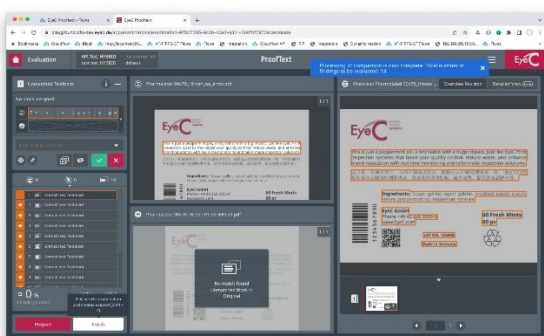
EyeC ProofText – Tests
EyeC ProofText

Evaluation
ProofText
Processing of comparison to check complete. Total number of findings to be evaluated: 14
EyeC

Unmatched Textblock

Pharmaceutical_Leaflet_eye_proto.pdf

EyeC

Pharmaceutical_Leaflet_eye_proto.pdf

Overview Pharmaceutical_Leaflet_eye_proto.pdf
Overview Revision
Detailed View

This is just a peppermint pin, a tiny tablet with a huge impact. Just like EyeC Print Inspection Systems that boost your quality control, reduce waste, and enhance brand reputation with real-time monitoring and automatic-not-reputable solutions.

Ingredients:

EyeC GmbH

80 Fresh Mints
80 pc

Made in Germany

No match found
Unmatched text block in Original

Report
Finish